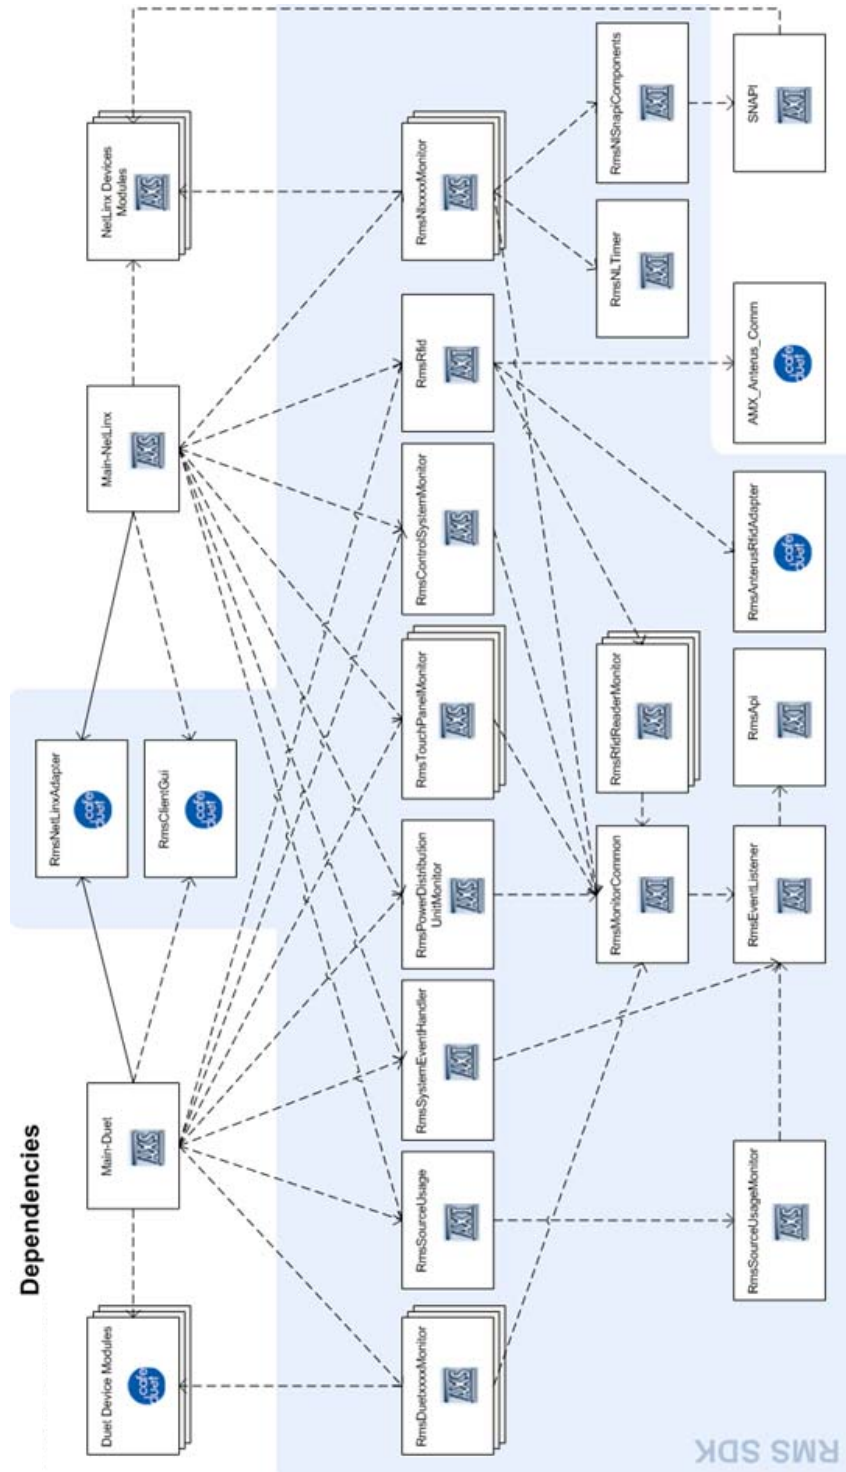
Dependencies

Duet Device Modules

Main-Duet

Main-NetLinx

NetLinx Devices Modules

RmsNetLinxAdapter

RmsClientGui

RmsDuetxxxxMonitor

RmsSourceUsage

RmsSystemEventHandler

RmsPowerDistributionUnitMonitor

RmsTouchPanelMonitor

RmsControlSystemMonitor

RmsRfid

RmsNlxxxxMonitor

RmsMonitorCommon

RmsRfidReaderMonitor

RmsNLTimer

RmsNlSnapiComponents

RmsSourceUsageMonitor

RmsEventListener

RmsApi

RmsAnterusRfidAdapter

AMX_Anterus_Comm

SNAPI

RMS SDK